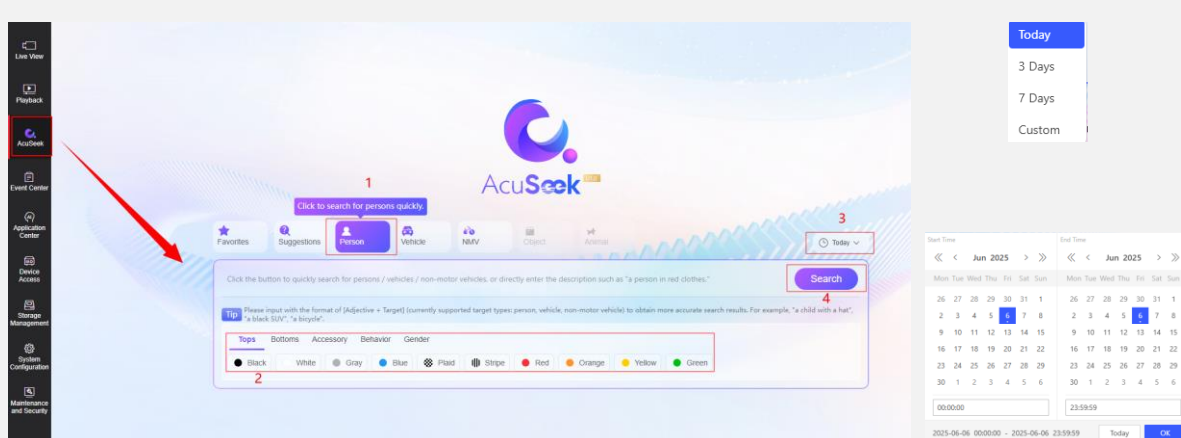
Live View
Playback
AcuSeek
Event Center
Application Center
Device Access
Storage Management
System Configuration
Maintenance and Security

AcuSeek

1
Click to search for persons quickly.
Favorites
Suggestions
Person
Vehicle
NMV
Object
Animal
3
Today

Click the button to quickly search for persons / vehicles / non-motor vehicles, or directly enter the description such as "a person in red clothes."
Search
4
Tip Please input with the format of {Adjective + Target} (currently supported target types: person, vehicle, non-motor vehicle) to obtain more accurate search results. For example, "a child with a hat", "a black SUV", "a bicycle".
Tops Bottoms Accessory Behavior Gender
Black White Gray Blue Plaid Stripe Red Orange Yellow Green
2

Today
3 Days
7 Days
Custom

Start Time
Jun 2025
Mon Tue Wed Thu Fri Sat Sun
26 27 28 29 30 31 1
2 3 4 5 6 7 8
9 10 11 12 13 14 15
16 17 18 19 20 21 22
23 24 25 26 27 28 29
30 1 2 3 4 5 6
00:00:00

End Time
Jun 2025
Mon Tue Wed Thu Fri Sat Sun
26 27 28 29 30 31 1
2 3 4 5 6 7 8
9 10 11 12 13 14 15
16 17 18 19 20 21 22
23 24 25 26 27 28 29
30 1 2 3 4 5 6
23:59:59

2025-06-06 00:00:00 - 2025-06-06 23:59:59
Today
OK